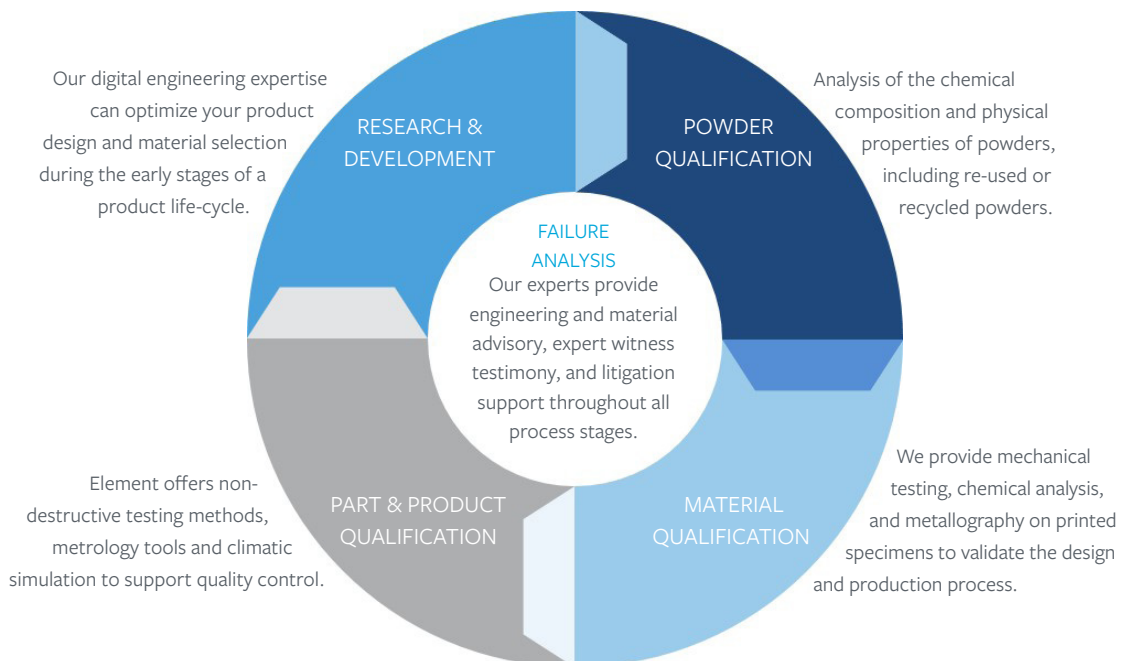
Our digital engineering expertise can optimize your product design and material selection during the early stages of a product life-cycle.

RESEARCH & DEVELOPMENT

POWDER QUALIFICATION

Analysis of the chemical composition and physical properties of powders, including re-used or recycled powders.

FAILURE ANALYSIS

Our experts provide engineering and material advisory, expert witness testimony, and litigation support throughout all process stages.

Element offers non-destructive testing methods, metrology tools and climatic simulation to support quality control.

PART & PRODUCT QUALIFICATION

MATERIAL QUALIFICATION

We provide mechanical testing, chemical analysis, and metallography on printed specimens to validate the design and production process.